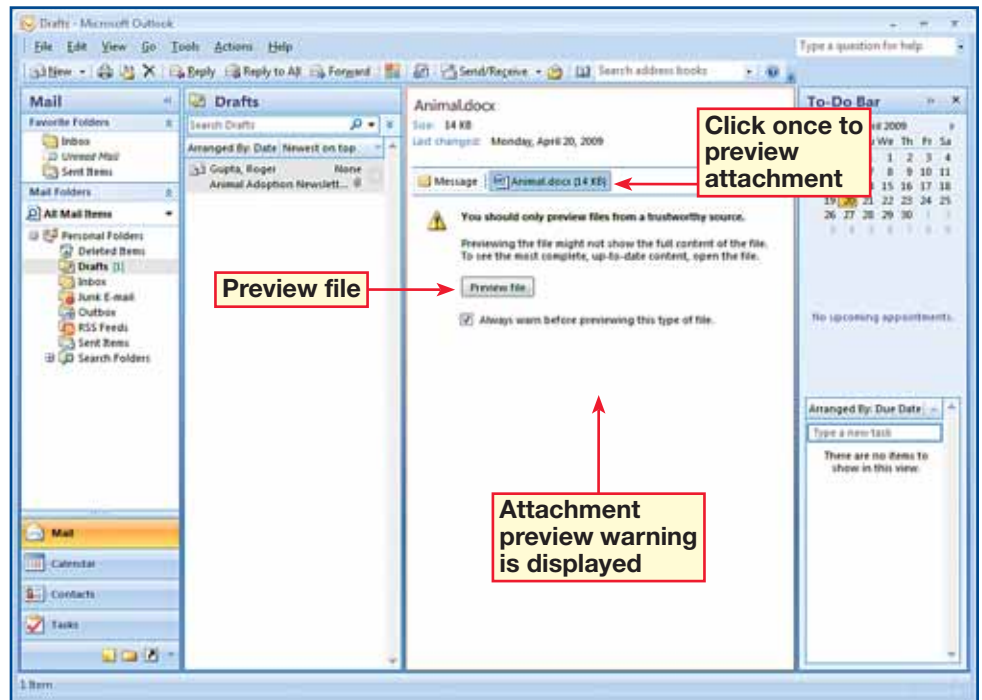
Drafts - Microsoft Outlook

File Edit View Go Tools Actions Help

Type a question for help

New Reply Reply to All Forward Send/Receive Search address books

Mail

Favorite Folders

Inbox
Unread Mail
Sent Items

Mail Folders

All Mail Items

Personal Folders
Deleted Items
Drafts [1]
Inbox
Junk E-mail
Outbox
RSS Feeds
Sent Items
Search Folders

Mail
Calendar
Contacts
Tasks

Drafts

Search Drafts

Arranged By: Date Newest on top

Gupta, Roger None
Animal Adoption Newslett...

Animal.docx

Size: 14 KB
Last changed: Monday, April 20, 2009

Message Animal.docx (14 KB)

You should only preview files from a trustworthy source.

Previewing the file might not show the full content of the file. To see the most complete, up-to-date content, open the file.

Preview file...

Always warn before previewing this type of file.

Click once to preview attachment

Preview file

Attachment preview warning is displayed

To-Do Bar

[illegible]il 2009
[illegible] We Th Fr Sa
1 2 3 4
7 8 9 10 11
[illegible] 15 16 17 18
19 20 21 22 23 24 25
26 27 28 29 30 1 2
3 4 5 6 7 8 9

No upcoming appointments.

Arranged By: Due Date

Type a new task

There are no items to show in this view.

1 Item